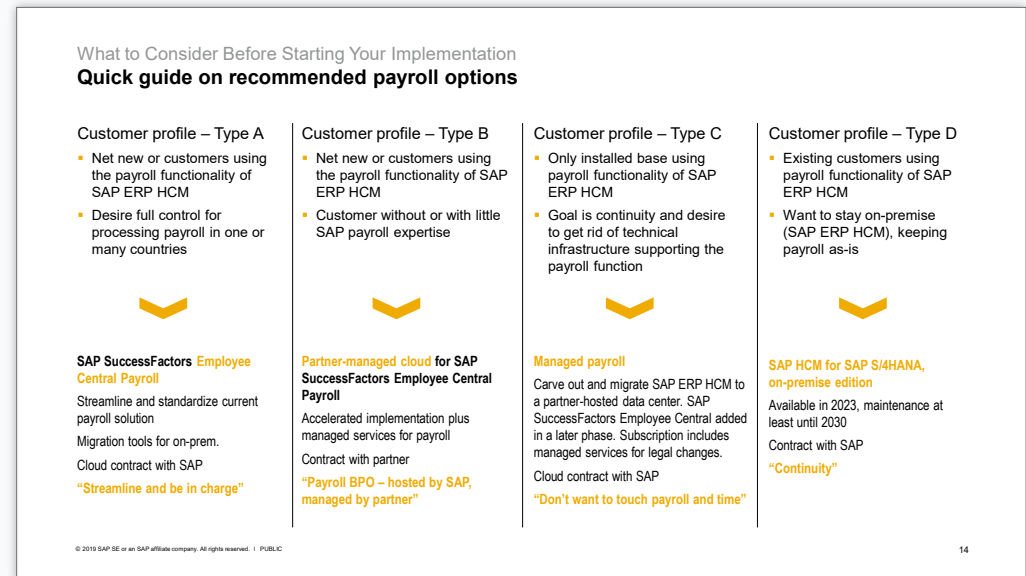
What to Consider Before Starting Your Implementation
Quick guide on recommended payroll options

Customer profile – Type A
▪ Net new or customers using the payroll functionality of SAP ERP HCM
▪ Desire full control for processing payroll in one or many countries

SAP SuccessFactors Employee Central Payroll
Streamline and standardize current payroll solution
Migration tools for on-prem.
Cloud contract with SAP
"Streamline and be in charge"

Customer profile – Type B
▪ Net new or customers using the payroll functionality of SAP ERP HCM
▪ Customer without or with little SAP payroll expertise

Partner-managed cloud for SAP SuccessFactors Employee Central Payroll
Accelerated implementation plus managed services for payroll
Contract with partner
"Payroll BPO – hosted by SAP, managed by partner"

Customer profile – Type C
▪ Only installed base using payroll functionality of SAP ERP HCM
▪ Goal is continuity and desire to get rid of technical infrastructure supporting the payroll function

Managed payroll
Carve out and migrate SAP ERP HCM to a partner-hosted data center. SAP SuccessFactors Employee Central added in a later phase. Subscription includes managed services for legal changes.
Cloud contract with SAP
"Don't want to touch payroll and time"

Customer profile – Type D
▪ Existing customers using payroll functionality of SAP ERP HCM
▪ Want to stay on-premise (SAP ERP HCM), keeping payroll as-is

SAP HCM for SAP S/4HANA, on-premise edition
Available in 2023, maintenance at least until 2030
Contract with SAP
"Continuity"

© 2019 SAP SE or an SAP affiliate company. All rights reserved. | PUBLIC
14